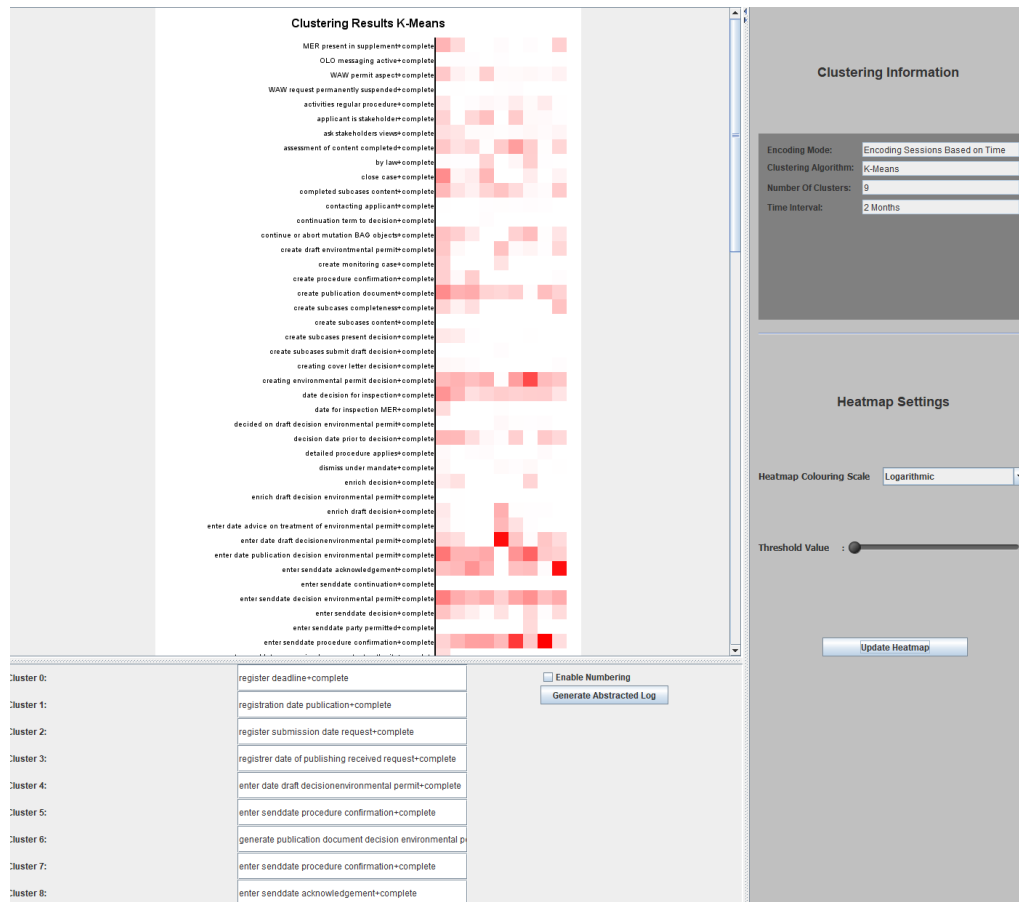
Clustering Results K-Means

MER present in supplement+complete
OLO messaging active+complete
WAW permit aspect+complete
WAW request permanently suspended+complete
activities regular procedure+complete
applicant is stakeholder+complete
ask stakeholders views+complete
assessment of content completed+complete
by law+complete
close case+complete
completed subcases content+complete
contacting applicant+complete
continuation term to decision+complete
continue or abort mutation BAG objects+complete
create draft environmental permit+complete
create monitoring case+complete
create procedure confirmation+complete
create publication document+complete
create subcases completeness+complete
create subcases content+complete
create subcases present decision+complete
create subcases submit draft decision+complete
creating cover letter decision+complete
creating environmental permit decision+complete
date decision for inspection+complete
date for inspection MER+complete
decided on draft decision environmental permit+complete
decision date prior to decision+complete
detailed procedure applies+complete
dismiss under mandate+complete
enrich decision+complete
enrich draft decision environmental permit+complete
enrich draft decision+complete
enter date advice on treatment of environmental permit+complete
enter date draft decisionenvironmental permit+complete
enter date publication decision environmental permit+complete
enter senddate acknowledgement+complete
enter senddate continuation+complete
enter senddate decision environmental permit+complete
enter senddate decision+complete
enter senddate party permitted+complete
enter senddate procedure confirmation+complete

Clustering Information

Encoding Mode: Encoding Sessions Based on Time
Clustering Algorithm: K-Means
Number Of Clusters: 9
Time Interval: 2 Months

Heatmap Settings

Heatmap Colouring Scale Logarithmic

Threshold Value :

Update Heatmap

Cluster 0: register deadline+complete
Cluster 1: registration date publication+complete
Cluster 2: register submission date request+complete
Cluster 3: registrer date of publishing received request+complete
Cluster 4: enter date draft decisionenvironmental permit+complete
Cluster 5: enter senddate procedure confirmation+complete
Cluster 6: generate publication document decision environmental p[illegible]
Cluster 7: enter senddate procedure confirmation+complete
Cluster 8: enter senddate acknowledgement+complete

Enable Numbering
Generate Abstracted Log